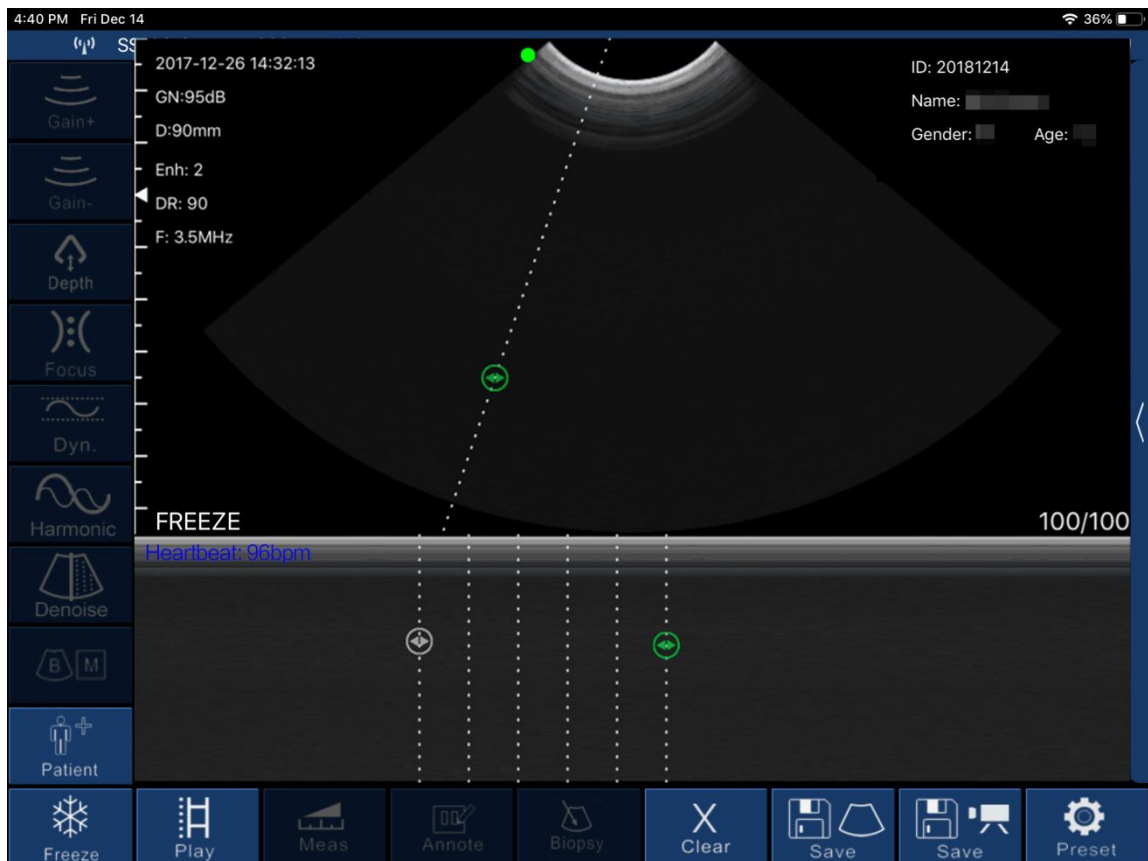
4:40 PM Fri Dec 14

36%

SS

2017-12-26 14:32:13
GN:95dB
D:90mm
Enh: 2
DR: 90
F: 3.5MHz

ID: 20181214
Name:
Gender: Age:

Gain+
Gain-
Depth
Focus
Dyn.
Harmonic
Denoise
B M
Patient

FREEZE
100/100
Heartbeat: 96bpm

Freeze
Play
Meas
Annote
Biopsy
X
Clear
Save
Save
Preset